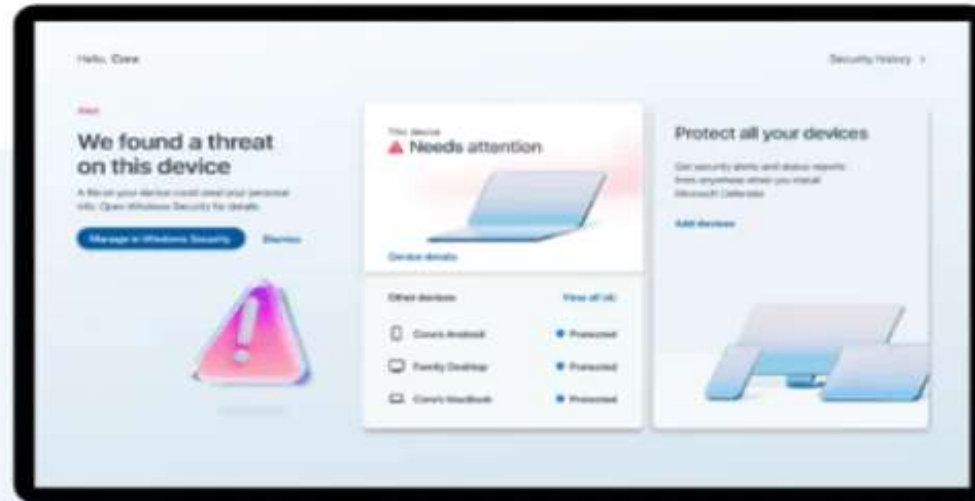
Hello, Cora

Security history >

Alert

We found a threat on this device

A threat your device could steal your personal info. Open Windows Security for details.

Manage in Windows Security

Dismiss

This device

Needs attention

Device details

Protect all your devices

Get security alerts and status reports from anywhere when you install Microsoft Defender.

Add devices

Other devices

View all (4)

Cora's Android

Protected

Family Desktop

Protected

Cora's MacBook

Protected